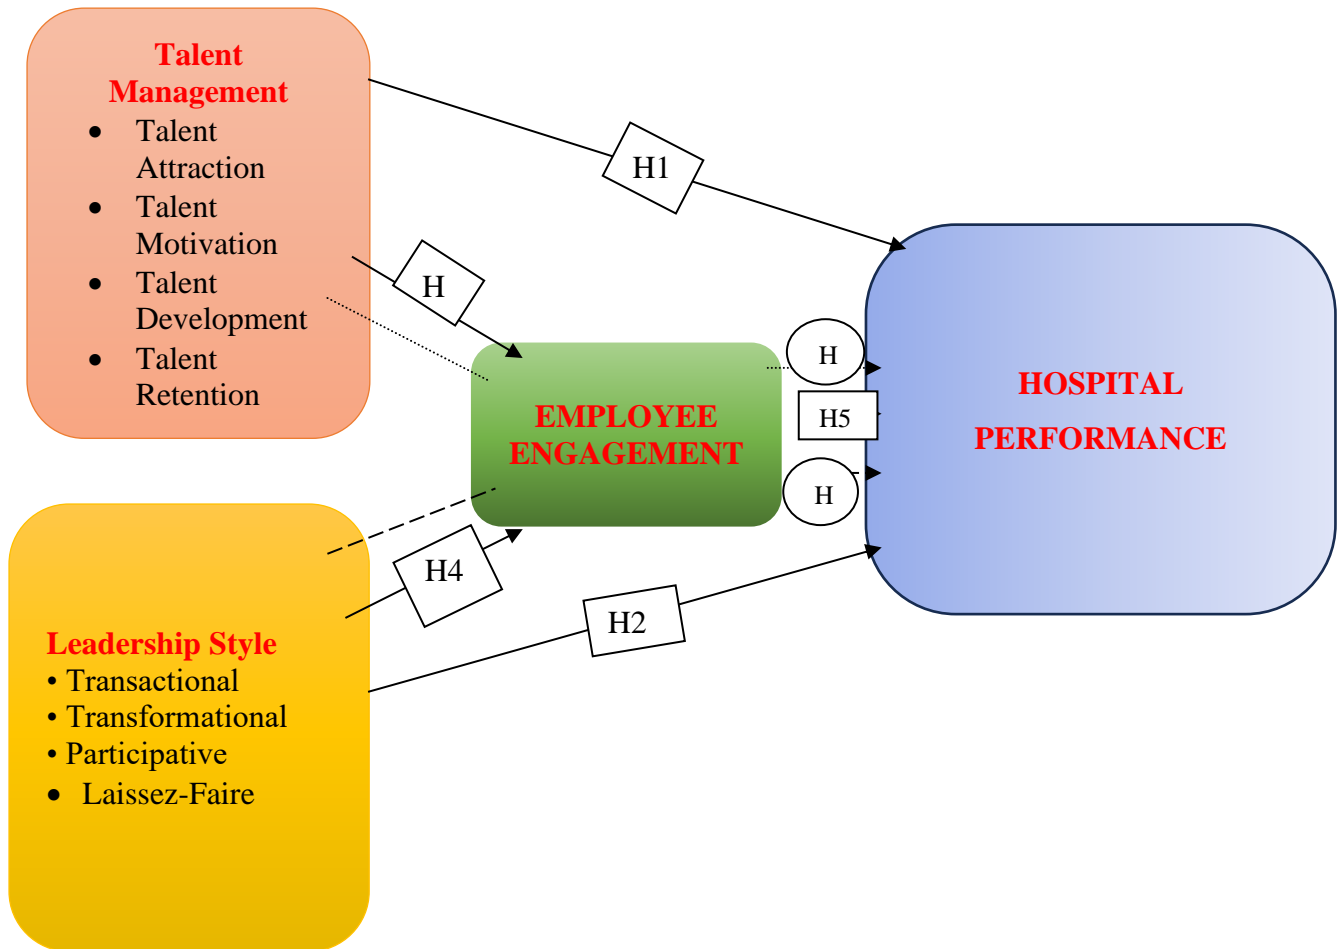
Talent Management
- Talent Attraction
- Talent Motivation
- Talent Development
- Talent Retention

H1

H

EMPLOYEE ENGAGEMENT

H

H5

H

HOSPITAL PERFORMANCE

H4

H2

Leadership Style
• Transactional
• Transformational
• Participative
• Laissez-Faire